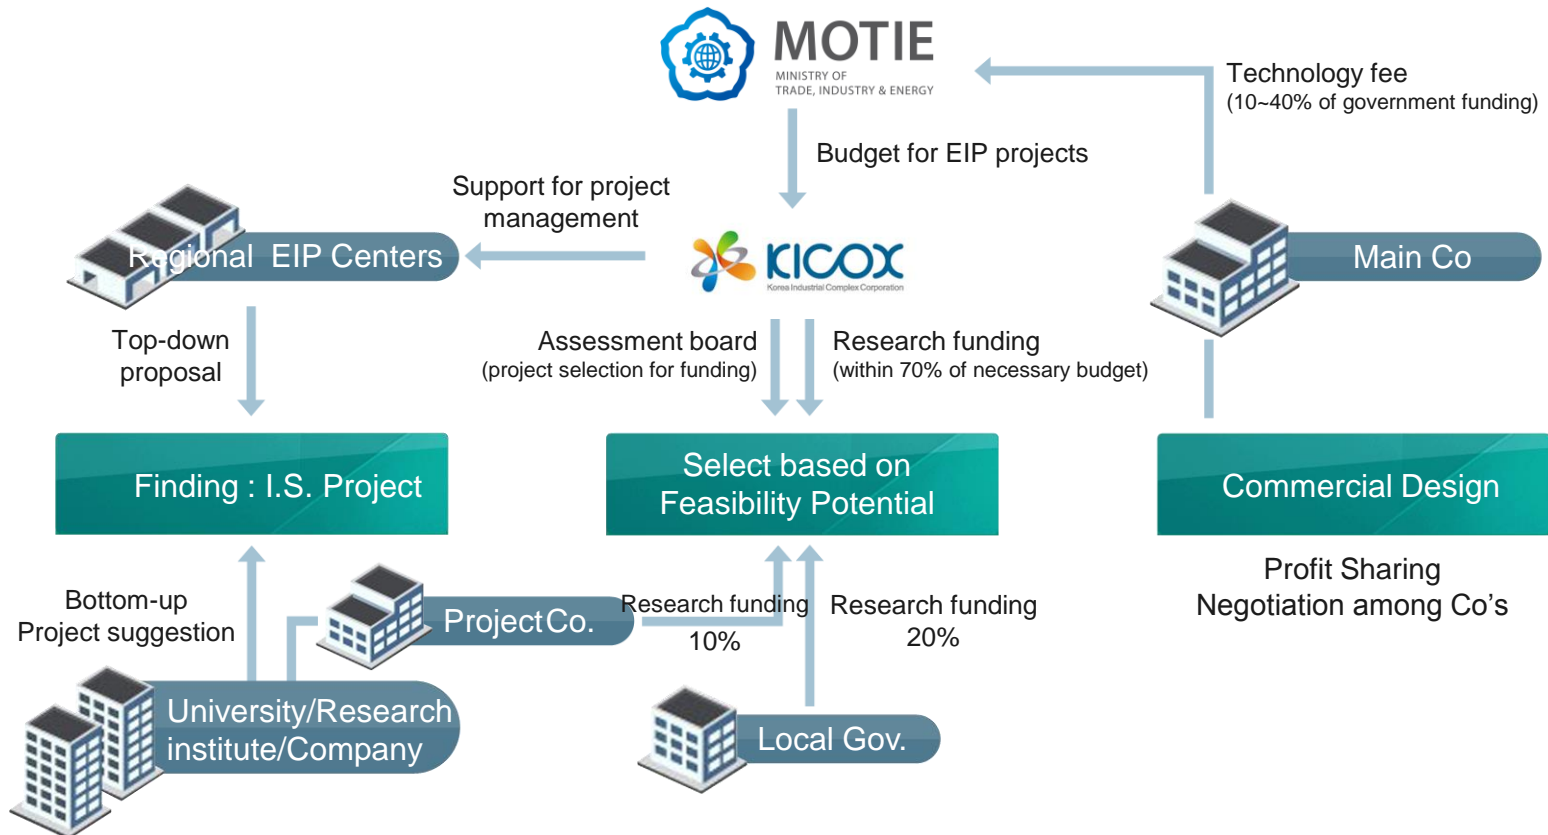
MOTIE
MINISTRY OF TRADE, INDUSTRY & ENERGY

Technology fee
(10~40% of government funding)

Budget for EIP projects

Support for project management

Regional EIP Centers

KICOX
Korea Industrial Complex Corporation

Main Co

Top-down proposal

Assessment board
(project selection for funding)

Research funding
(within 70% of necessary budget)

Finding : I.S. Project

Select based on Feasibility Potential

Commercial Design

Profit Sharing
Negotiation among Co's

Bottom-up
Project suggestion

Project Co.

Research funding
10%

Research funding
20%

University/Research institute/Company

Local Gov.